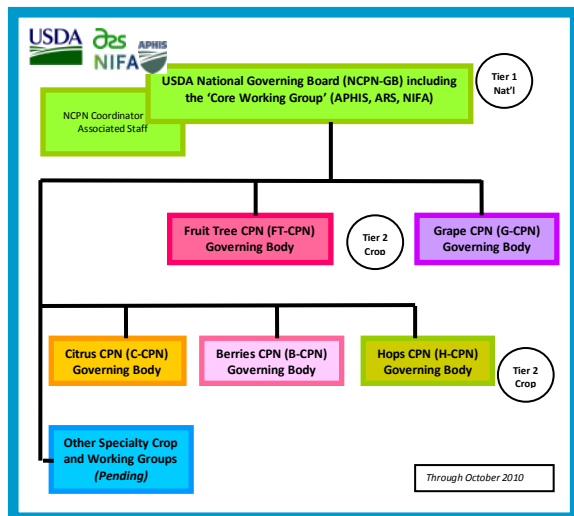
USDA ars NIFA APHIS

USDA National Governing Board (NCPN-GB) including the 'Core Working Group' (APHIS, ARS, NIFA)

Tier 1 Nat'l

NCPN Coordinator Associated Staff

Fruit Tree CPN (FT-CPN) Governing Body

Tier 2 Crop

Grape CPN (G-CPN) Governing Body

Citrus CPN (C-CPN) Governing Body

Berries CPN (B-CPN) Governing Body

Hops CPN (H-CPN) Governing Body

Tier 2 Crop

Other Specialty Crop and Working Groups (Pending)

Through October 2010